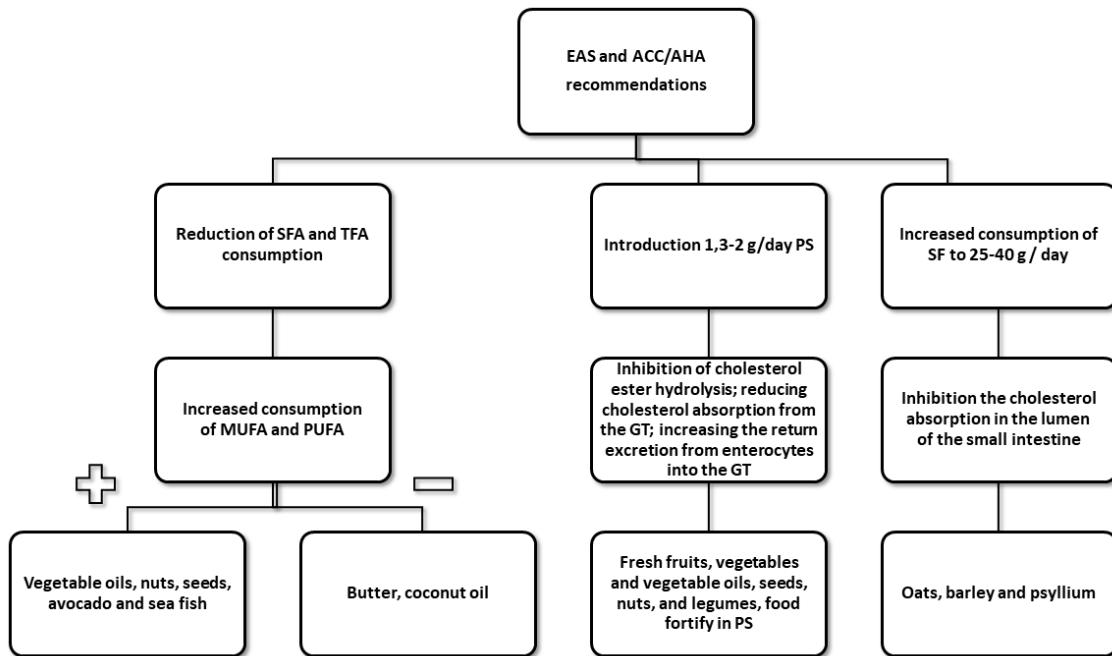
EAS and ACC/AHA recommendations

Reduction of SFA and TFA consumption

Increased consumption of MUFA and PUFA

Vegetable oils, nuts, seeds, avocado and sea fish

Butter, coconut oil

Introduction 1,3-2 g/day PS

Inhibition of cholesterol ester hydrolysis; reducing cholesterol absorption from the GT; increasing the return excretion from enterocytes into the GT

Fresh fruits, vegetables and vegetable oils, seeds, nuts, and legumes, food fortify in PS

Increased consumption of SF to 25-40 g / day

Inhibition the cholesterol absorption in the lumen of the small intestine

Oats, barley and psyllium